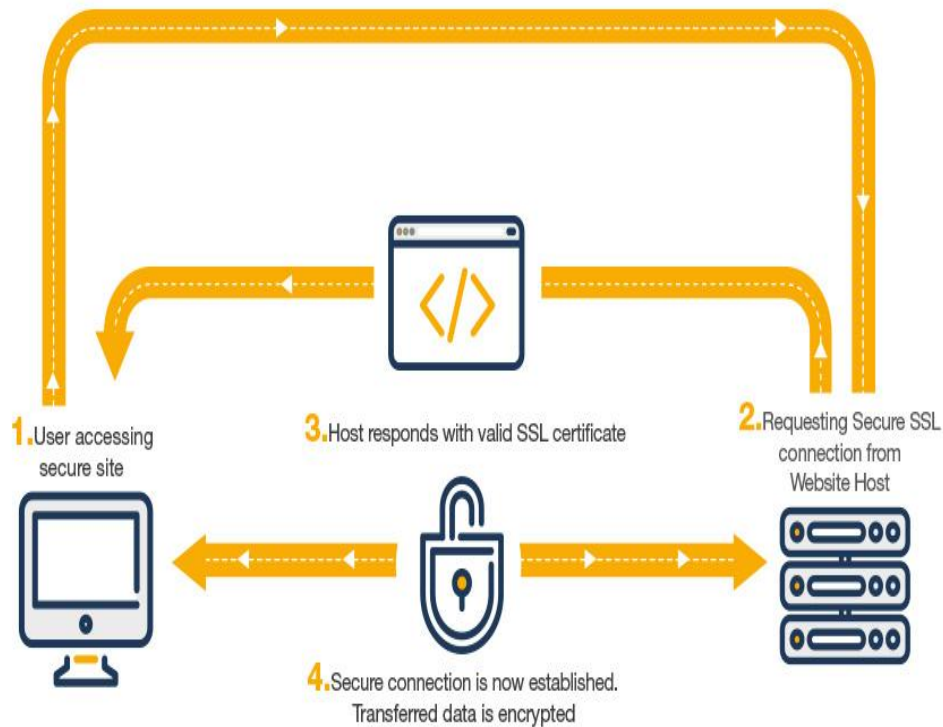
1. User accessing secure site

3. Host responds with valid SSL certificate

2. Requesting Secure SSL connection from Website Host

4. Secure connection is now established. Transferred data is encrypted